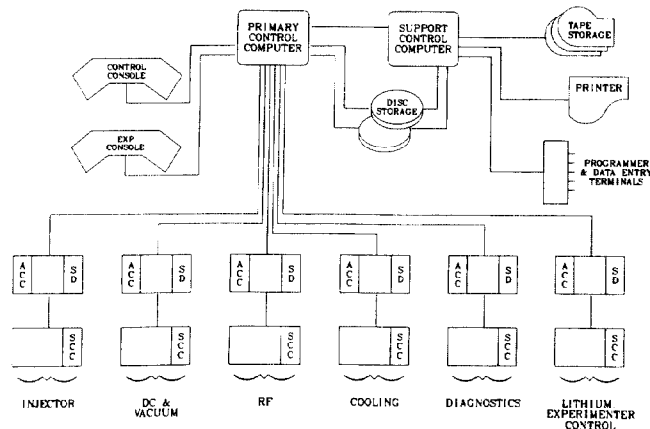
PRIMARY CONTROL COMPUTER

SUPPORT CONTROL COMPUTER

TAPE STORAGE

CONTROL CONSOLE

PRINTER

DISC STORAGE

EXP CONSOLE

PROGRAMMER & DATA ENTRY TERMINALS

ACC SD

SCC

ACC SD

SCC

ACC SD

SCC

ACC SD

SCC

ACC SD

SCC

ACC SD

SCC

INJECTOR

DC & VACUUM

RF

COOLING

DIAGNOSTICS

LITHIUM EXPERIMENTER CONTROL